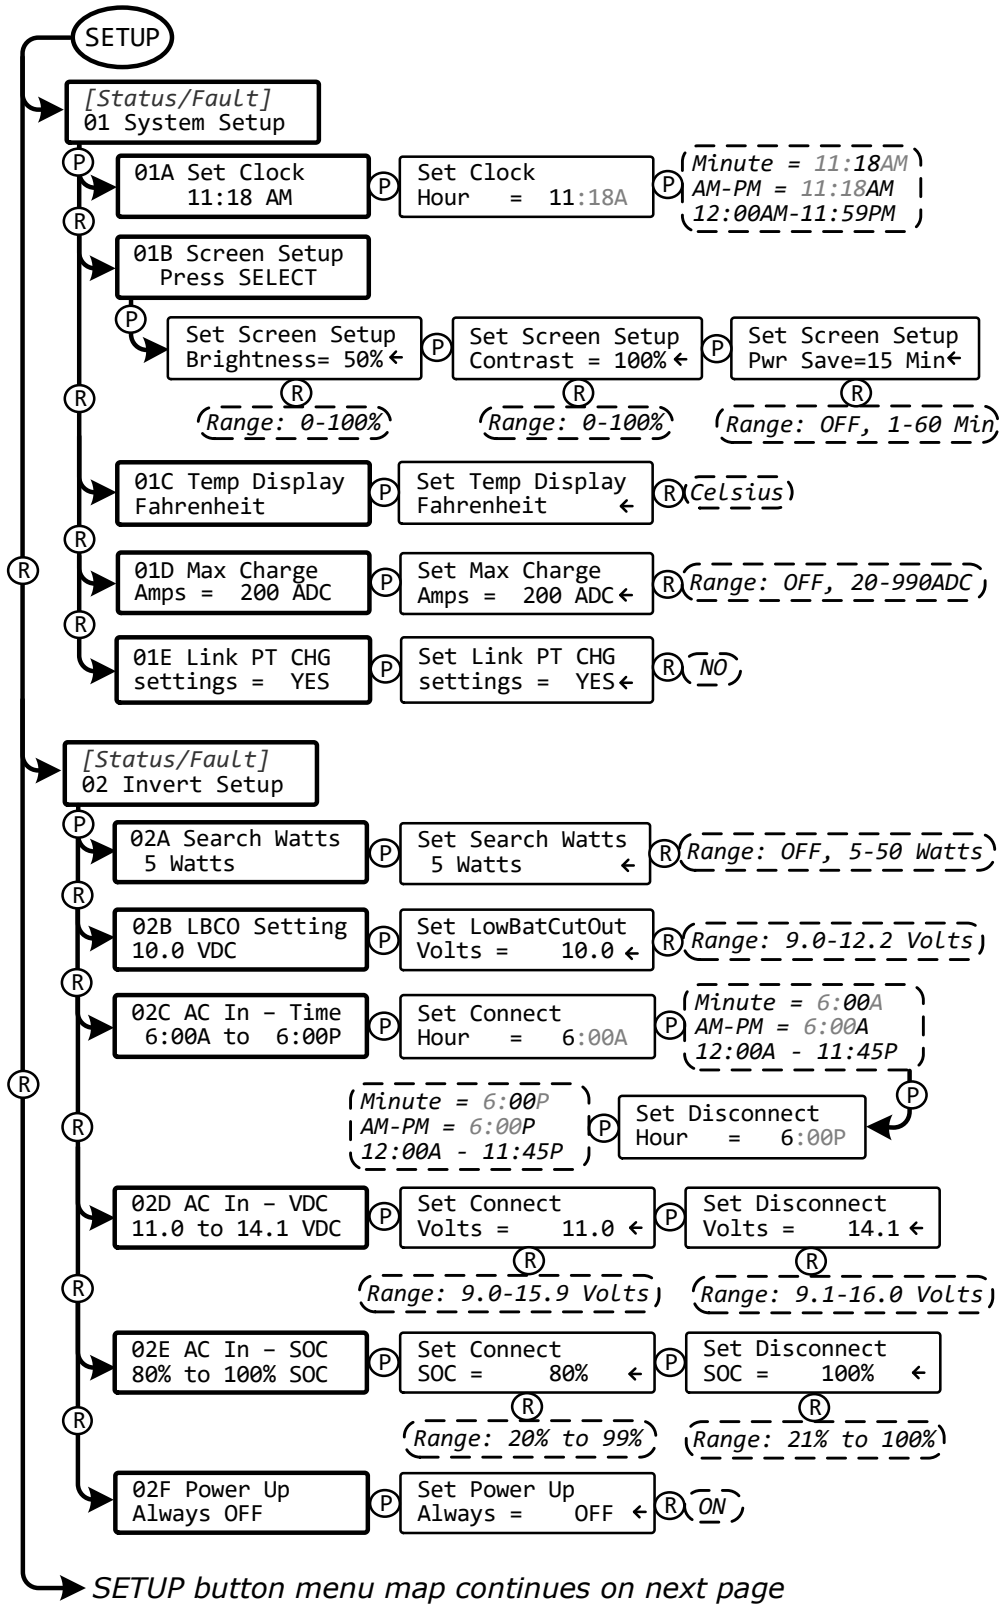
SETUP

R

[Status/Fault]
01 System Setup

P

01A Set Clock
11:18 AM

P

Set Clock
Hour = 11:18A

P

Minute = 11:18AM
AM-PM = 11:18AM
12:00AM-11:59PM

R

01B Screen Setup
Press SELECT

P

Set Screen Setup
Brightness= 50% ←

P

Set Screen Setup
Contrast = 100% ←

P

Set Screen Setup
Pwr Save=15 Min←

R

R

R

Range: 0-100%

Range: 0-100%

Range: OFF, 1-60 Min

R

01C Temp Display
Fahrenheit

P

Set Temp Display
Fahrenheit ←

R

Celsius

R

01D Max Charge
Amps = 200 ADC

P

Set Max Charge
Amps = 200 ADC←

R

Range: OFF, 20-990ADC

R

01E Link PT CHG
settings = YES

P

Set Link PT CHG
settings = YES←

R

NO

[Status/Fault]
02 Invert Setup

P

02A Search Watts
5 Watts

P

Set Search Watts
5 Watts ←

R

Range: OFF, 5-50 Watts

R

02B LBCO Setting
10.0 VDC

P

Set LowBatCutOut
Volts = 10.0 ←

R

Range: 9.0-12.2 Volts

R

R

02C AC In – Time
6:00A to 6:00P

P

Set Connect
Hour = 6:00A

P

Minute = 6:00A
AM-PM = 6:00A
12:00A - 11:45P

P

Minute = 6:00P
AM-PM = 6:00P
12:00A - 11:45P

P

Set Disconnect
Hour = 6:00P

R

02D AC In – VDC
11.0 to 14.1 VDC

P

Set Connect
Volts = 11.0 ←

P

Set Disconnect
Volts = 14.1 ←

R

R

Range: 9.0-15.9 Volts

Range: 9.1-16.0 Volts

R

02E AC In – SOC
80% to 100% SOC

P

Set Connect
SOC = 80% ←

P

Set Disconnect
SOC = 100% ←

R

R

Range: 20% to 99%

Range: 21% to 100%

R

02F Power Up
Always OFF

P

Set Power Up
Always = OFF ←

R

ON

SETUP button menu map continues on next page